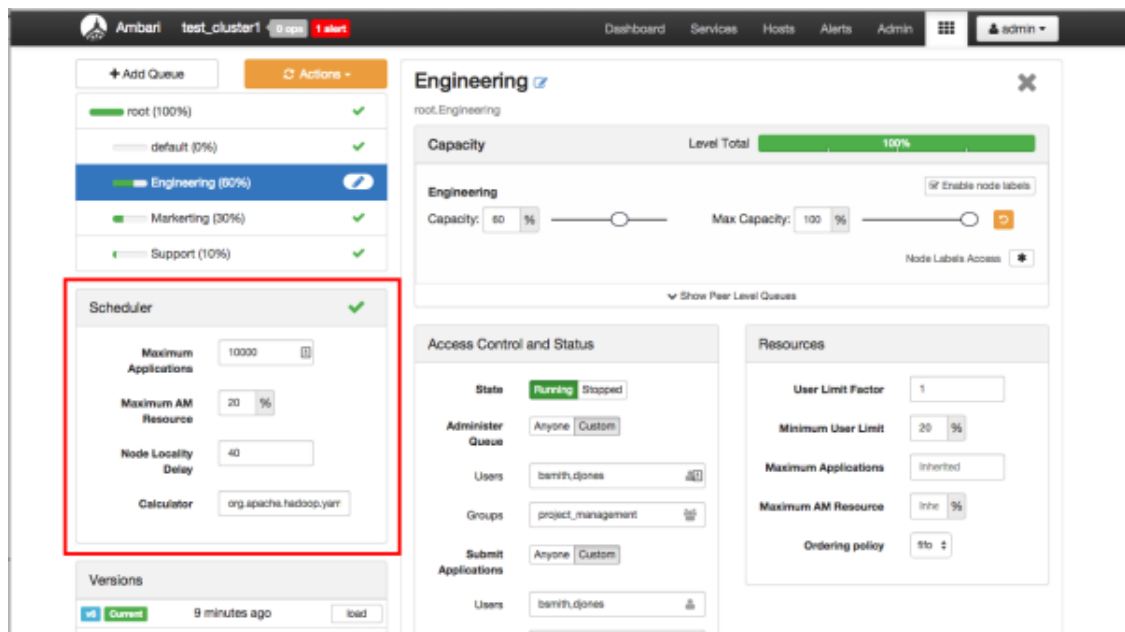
Ambari test_cluster1 0 ops 1 alert

Dashboard Services Hosts Alerts Admin admin

+ Add Queue

Actions

root (100%)

default (0%)

Engineering (60%)

Markerting (30%)

Support (10%)

Scheduler

Maximum Applications 10000

Maximum AM Resource 20 %

Node Locality Delay 40

Calculator org.apache.hadoop.yarn

Versions

v6 Current 9 minutes ago load

Engineering

root.Engineering

Capacity

Level Total 100%

Engineering

Enable node labels

Capacity: 60 %

Max Capacity: 100 %

Node Labels Access

Show Peer Level Queues

Access Control and Status

State Running Stopped

Administer Queue Anyone Custom

Users bsmith,djones

Groups project_management

Submit Applications Anyone Custom

Users bsmith,djones

Resources

User Limit Factor 1

Minimum User Limit 20 %

Maximum Applications Inherited

Maximum AM Resource Inhe %

Ordering policy fifo